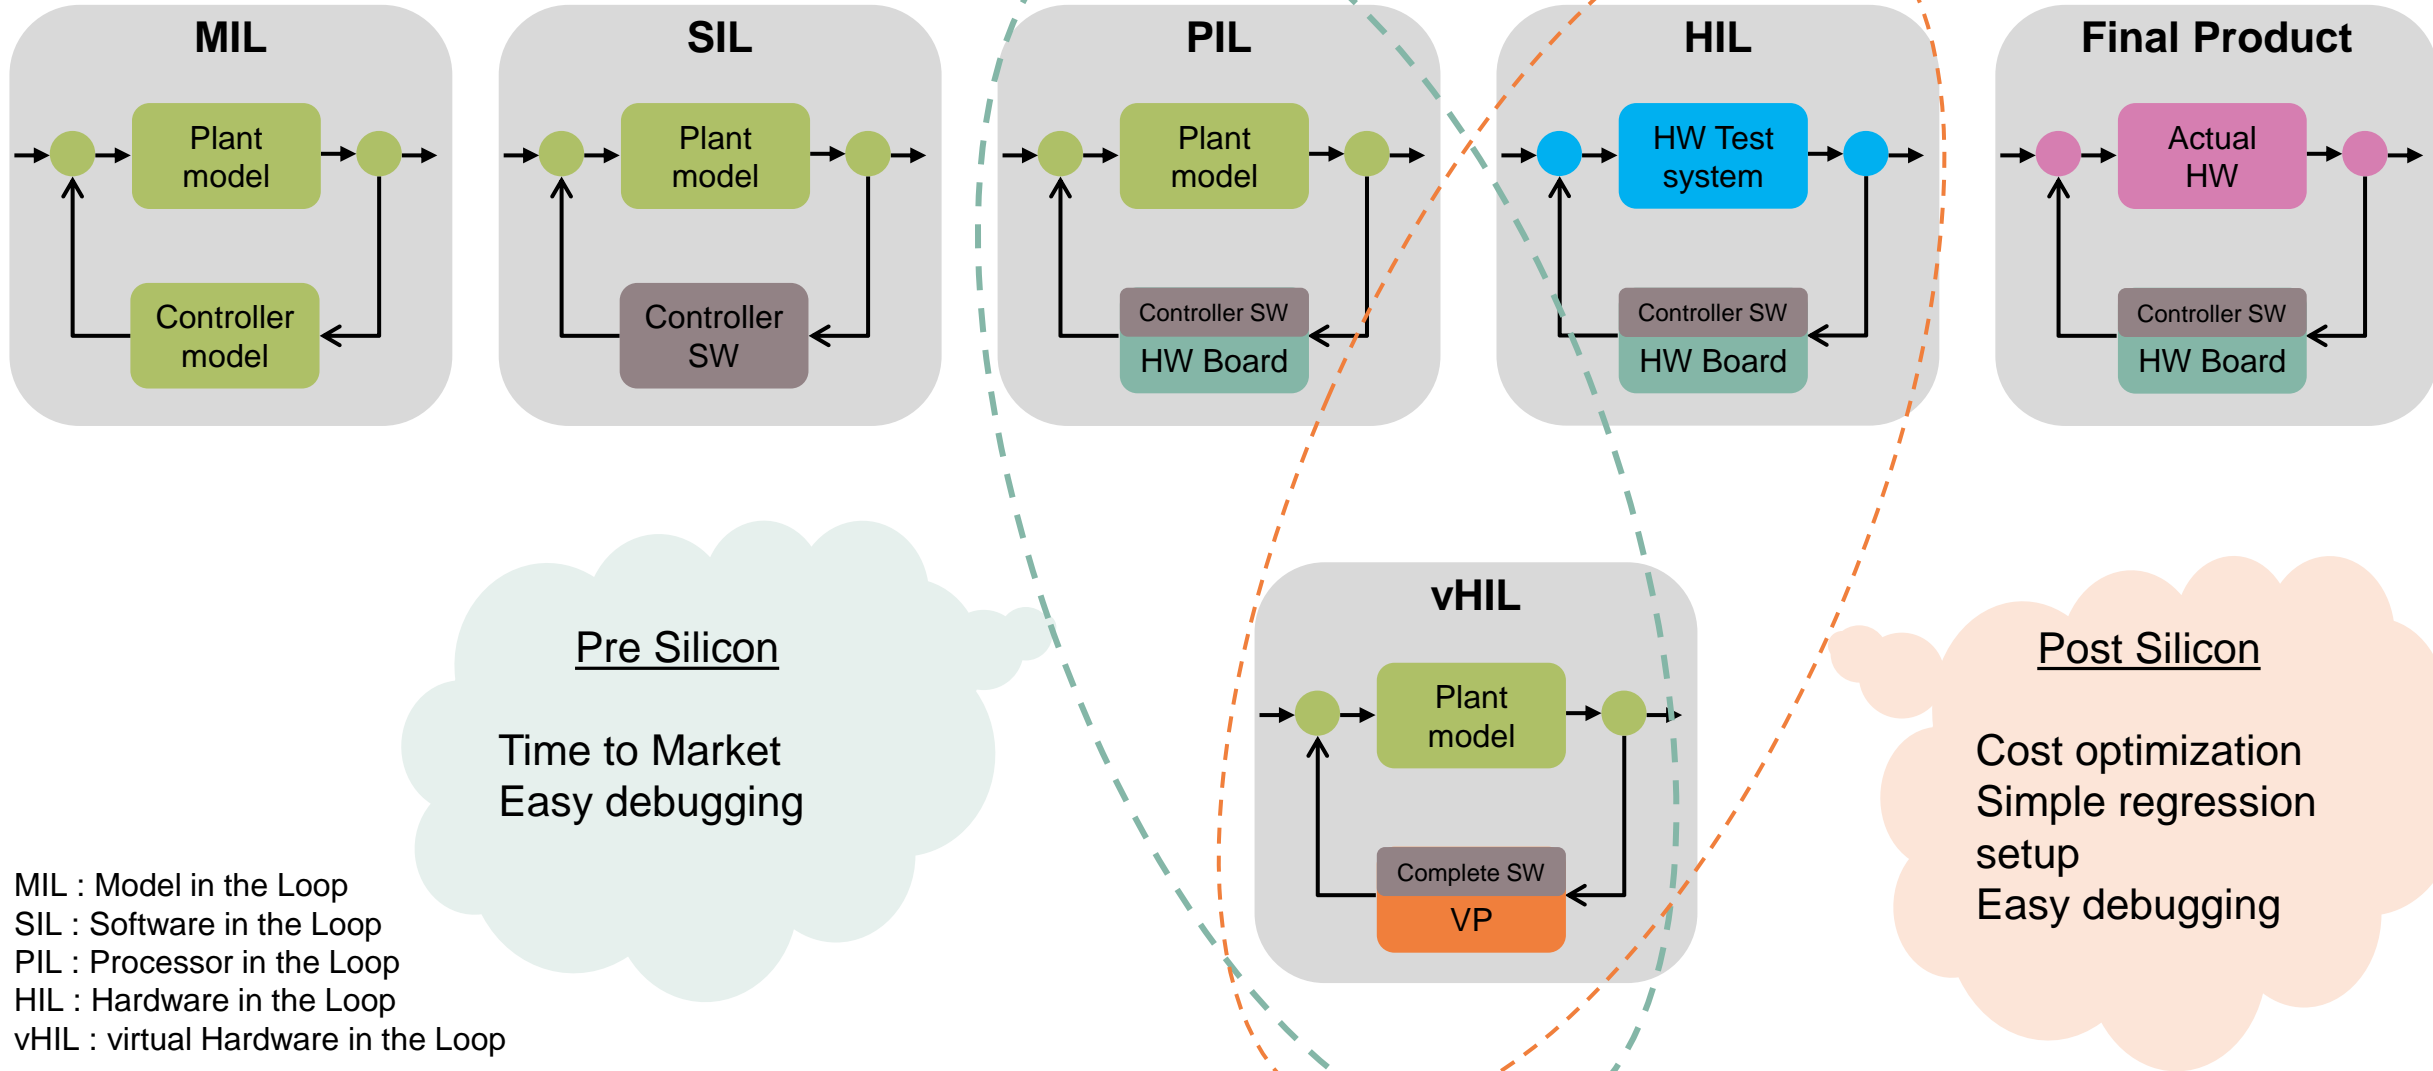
MIL

Plant model

Controller model

SIL

Plant model

Controller SW

PIL

Plant model

Controller SW

HW Board

HIL

HW Test system

Controller SW

HW Board

Final Product

Actual HW

Controller SW

HW Board

Pre Silicon

Time to Market
Easy debugging

vHIL

Plant model

Complete SW

VP

Post Silicon

Cost optimization
Simple regression setup
Easy debugging

MIL : Model in the Loop
SIL : Software in the Loop
PIL : Processor in the Loop
HIL : Hardware in the Loop
vHIL : virtual Hardware in the Loop